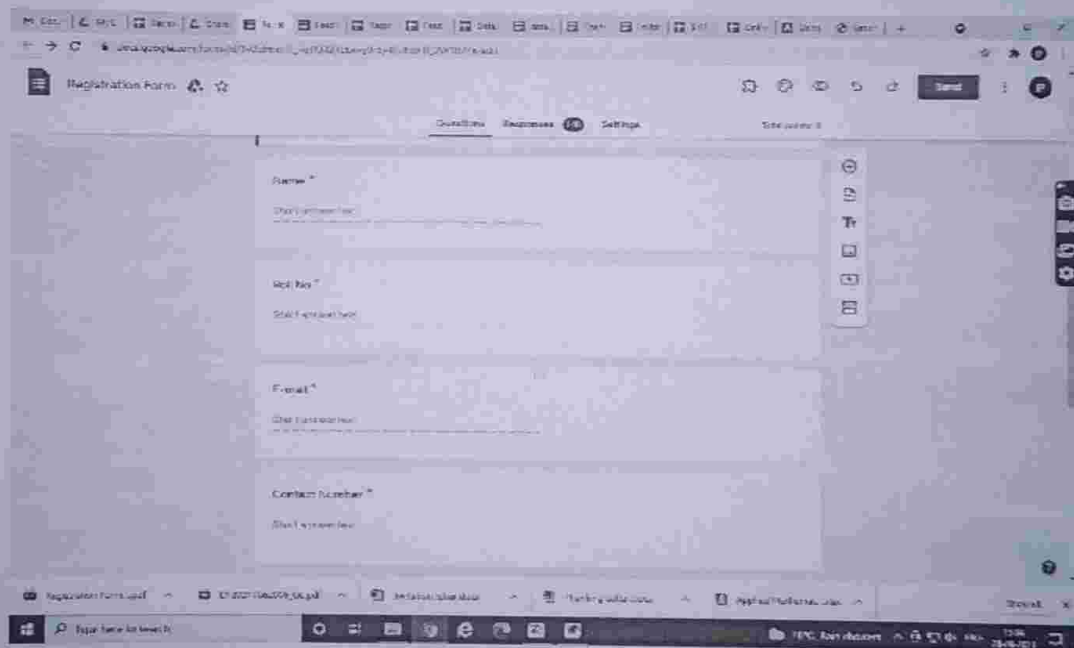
Registration Form

Send

Questions Responses Settings

Name *

Short answer text

Roll No *

Short answer text

E-mail *

Short answer text

Contact Number *

Short answer text

Registration Form.xpdf

Show all

Type here to search

Rain showers